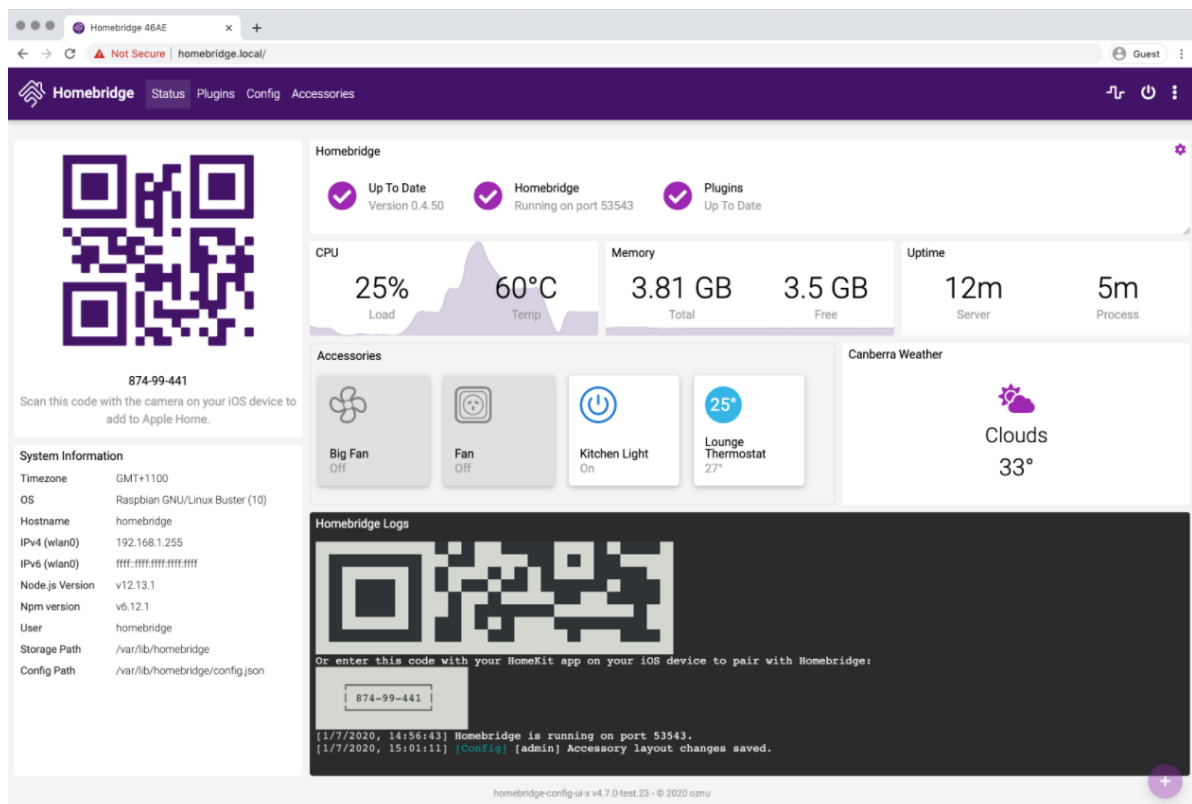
Homebridge 46AE
Not Secure | homebridge.local/
Guest

Homebridge Status Plugins Config Accessories

874-99-441
Scan this code with the camera on your iOS device to add to Apple Home.

System Information

| | |
|---|---|
| Timezone | GMT+1100 |
| OS | Raspbian GNU/Linux Buster (10) |
| Hostname | homebridge |
| IPv4 (wlan0) | 192.168.1.255 |
| IPv6 (wlan0) | ffff::ffff:ffff:ffff:ffff |
| Node.js Version | v12.13.1 |
| Npm version | v6.12.1 |
| User | homebridge |
| Storage Path | /var/lib/homebridge |
| Config Path | /var/lib/homebridge/config.json |

Homebridge
Up To Date
Version 0.4.50
Homebridge
Running on port 53543
Plugins
Up To Date

CPU
25%
Load
60°C
Temp

Memory
3.81 GB
Total
3.5 GB
Free

Uptime
12m
Server
5m
Process

Accessories
Big Fan
Off
Fan
Off
Kitchen Light
On
25°
Lounge Thermostat
27°

Canberra Weather
Clouds
33°

Homebridge Logs
Or enter this code with your HomeKit app on your iOS device to pair with Homebridge:
874-99-441
[1/7/2020, 14:56:43] Homebridge is running on port 53543.
[1/7/2020, 15:01:11] [Config] [admin] Accessory layout changes saved.

homebridge-config-ui-x v4.7.0-test.23 - © 2020 oznu